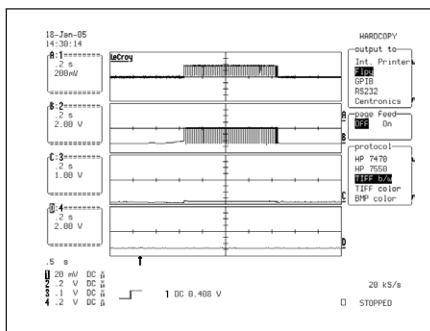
18-Jan-05
14:30:14

A:1
.2 s
200mV

B:2
.2 s
2.00 V

C:3
.2 s
1.00 V

D:4
.2 s
2.00 V

LeCroy

A
B
C
D

HARDCOPY
output to
Int. Printer
Flop
GPIB
RS232
Centronics

page Feed
Off On

protocol
HP 7470
HP 7550
TIFF b/w
TIFF color
BMP color

.5 s
1 20 mV DC
2 .2 V DC
3 .1 V DC
4 .2 V DC

1 DC 0.408 V

20 kS/s
STOPPED